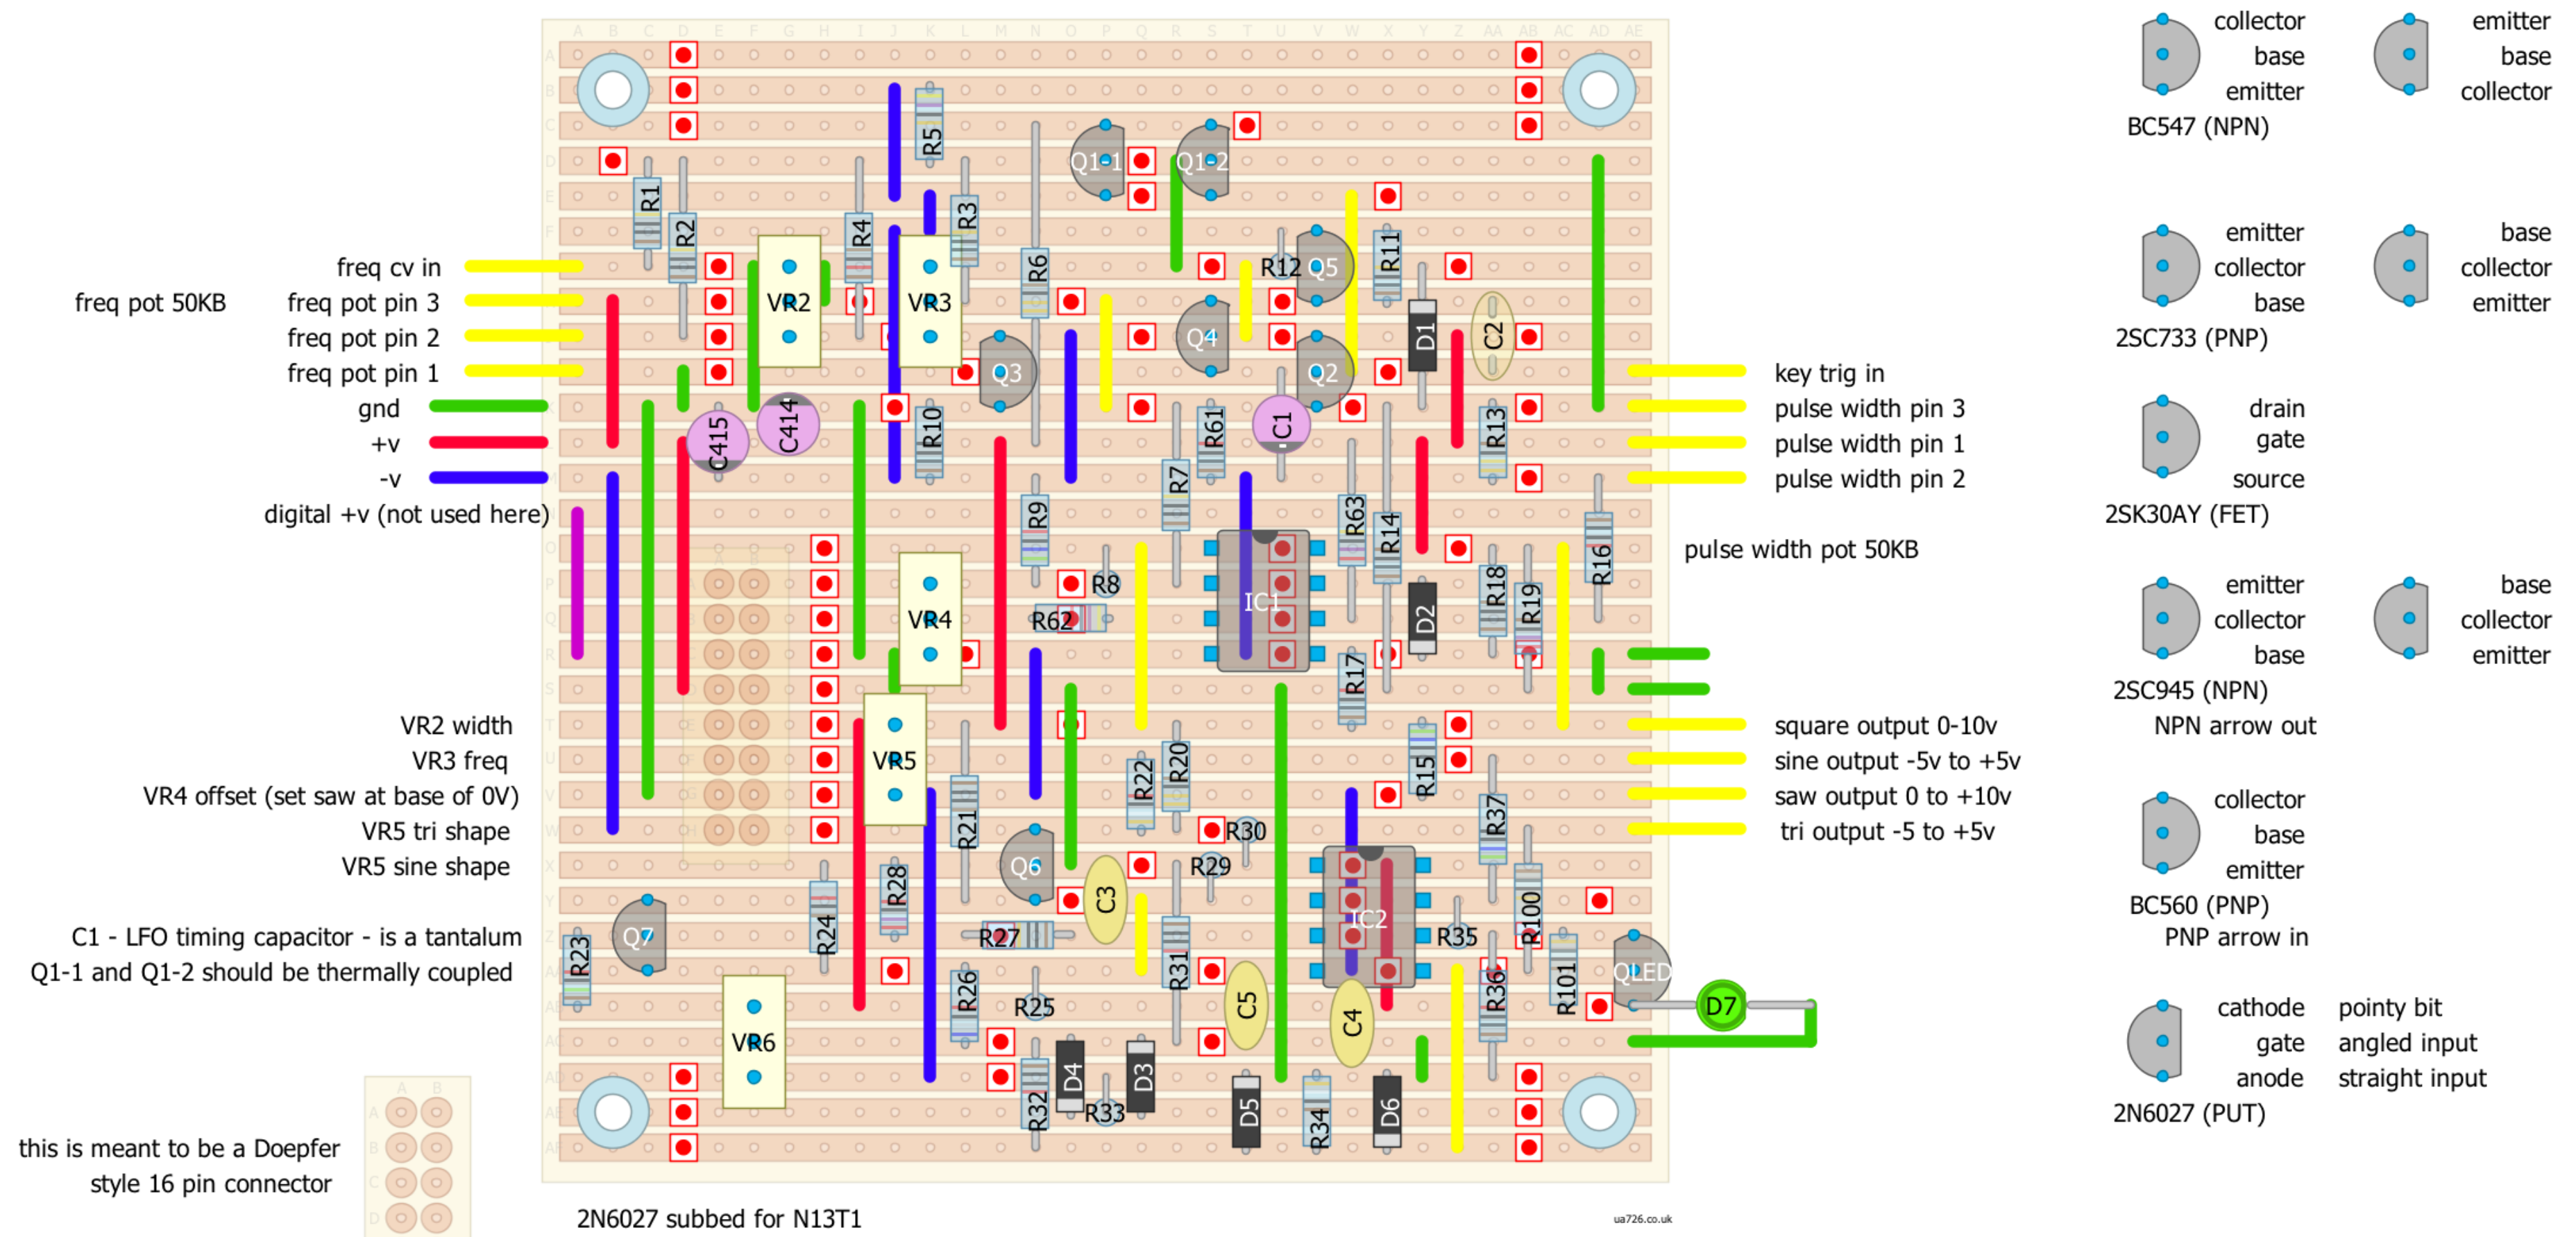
freq cv in
freq pot 50KB
freq pot pin 3
freq pot pin 2
freq pot pin 1
gnd
+v
-v
digital +v (not used here)

VR2 width
VR3 freq
VR4 offset (set saw at base of 0V)
VR5 tri shape
VR5 sine shape

C1 - LFO timing capacitor - is a tantalum
Q1-1 and Q1-2 should be thermally coupled

this is meant to be a Doepfer style 16 pin connector

A B C D E F G H I J K L M N O P Q R S T U V W X Y Z AA AB AC AD AE

R1 R2 R3 R4 R5 R6 R7 R8 R9 R10 R11 R12 R13 R14 R15 R16 R17 R18 R19 R20 R21 R22 R23 R24 R25 R26 R27 R28 R29 R30 R31 R32 R33 R34 R35 R36 R37 R61 R62 R63 R100 R101
VR2 VR3 VR4 VR5 VR6
C414 C415 C1 C2 C3 C4 C5
Q1-1 Q1-2 Q2 Q3 Q4 Q5 Q6 Q7 QLED
D1 D2 D3 D4 D5 D6 D7
IC1 IC2

key trig in
pulse width pin 3
pulse width pin 1
pulse width pin 2
pulse width pot 50KB

square output 0-10v
sine output -5v to +5v
saw output 0 to +10v
tri output -5 to +5v

2N6027 subbed for N13T1

ua726.co.uk

collector
base
emitter
emitter
base
collector
BC547 (NPN)

emitter
collector
base
base
collector
emitter
2SC733 (PNP)

drain
gate
source
2SK30AY (FET)

emitter
collector
base
base
collector
emitter
2SC945 (NPN)
NPN arrow out

collector
base
emitter
BC560 (PNP)
PNP arrow in

cathode
gate
anode
pointy bit
angled input
straight input
2N6027 (PUT)